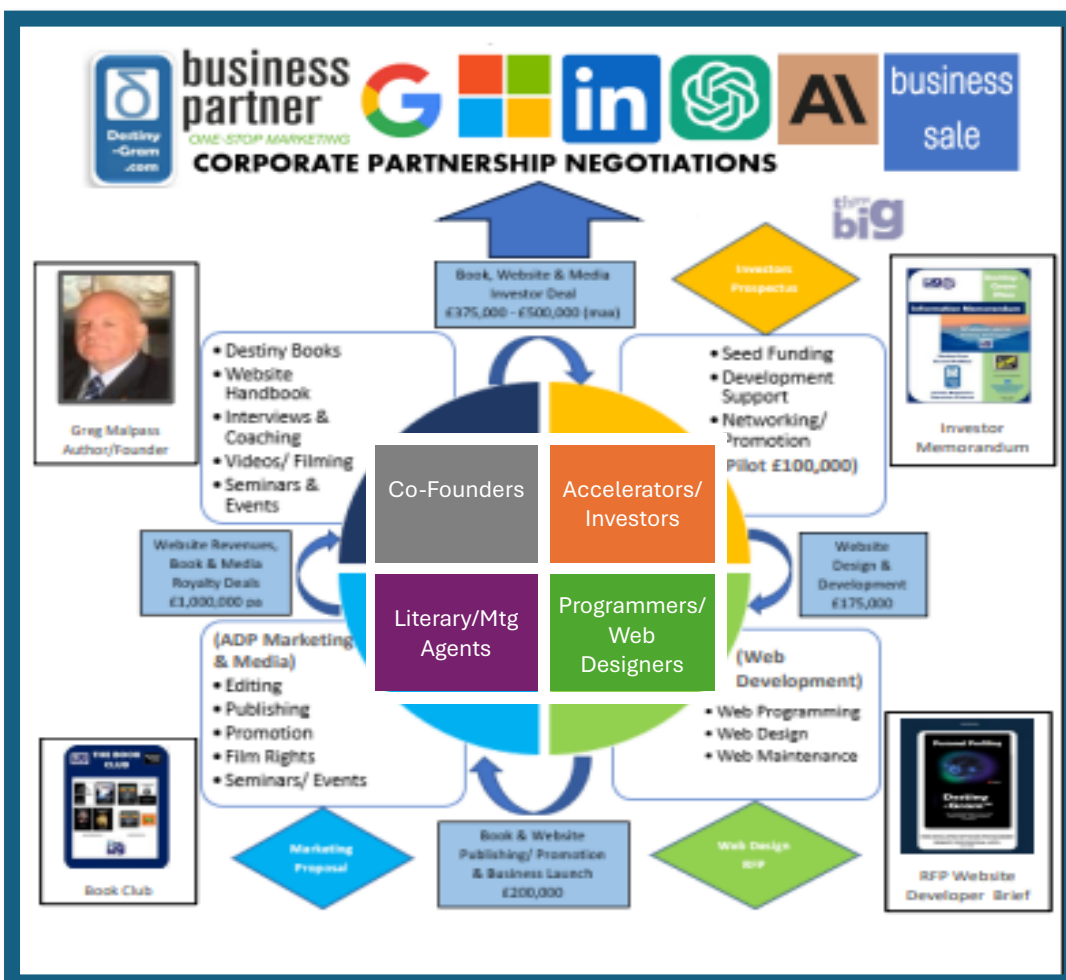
Destiny-Gram .com

business partner

ONE-STOP MARKETING

G

in

AI

business sale

CORPORATE PARTNERSHIP NEGOTIATIONS

think big

Book, Website & Media Investor Deal £375,000 - £500,000 (max)

Investors Prospectus

Greg Malpass Author/Founder

• Destiny Books
• Website Handbook
• Interviews & Coaching
• Videos/ Filming
• Seminars & Events

• Seed Funding
• Development Support
• Networking/ Promotion
(Pilot £100,000)

Investor Memorandum

Co-Founders

Accelerators/ Investors

Literary/Mtg Agents

Programmers/ Web Designers

Website Revenues, Book & Media Royalty Deals £1,000,000 pa

Website Design & Development £175,000

(ADP Marketing & Media)
• Editing
• Publishing
• Promotion
• Film Rights
• Seminars/ Events

(Web Development)
• Web Programming
• Web Design
• Web Maintenance

THE BOOK CLUB

Book Club

Marketing Proposal

Book & Website Publishing/ Promotion & Business Launch £200,000

Web Design RFP

Destiny-Gram

RFP Website Developer Brief